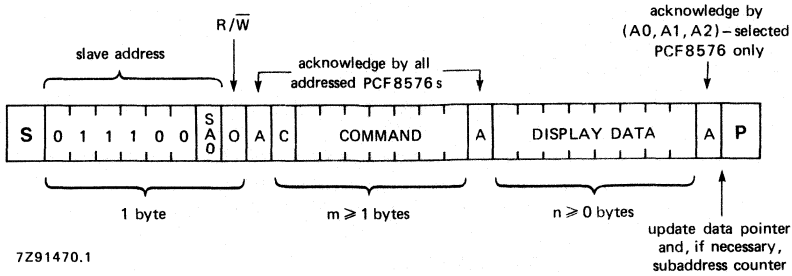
slave address

R/$\overline{W}$

acknowledge by all addressed PCF8576s

acknowledge by (A0, A1, A2) – selected PCF8576 only

| S | 0 | 1 | 1 | 1 | 0 | 0 | SA0 | 0 | A | C | COMMAND | A | DISPLAY DATA | A | P |
|---|---|---|---|---|---|---|---|---|---|---|---|---|---|---|---|

1 byte

m ⩾ 1 bytes

n ⩾ 0 bytes

update data pointer and, if necessary, subaddress counter

7Z91470.1